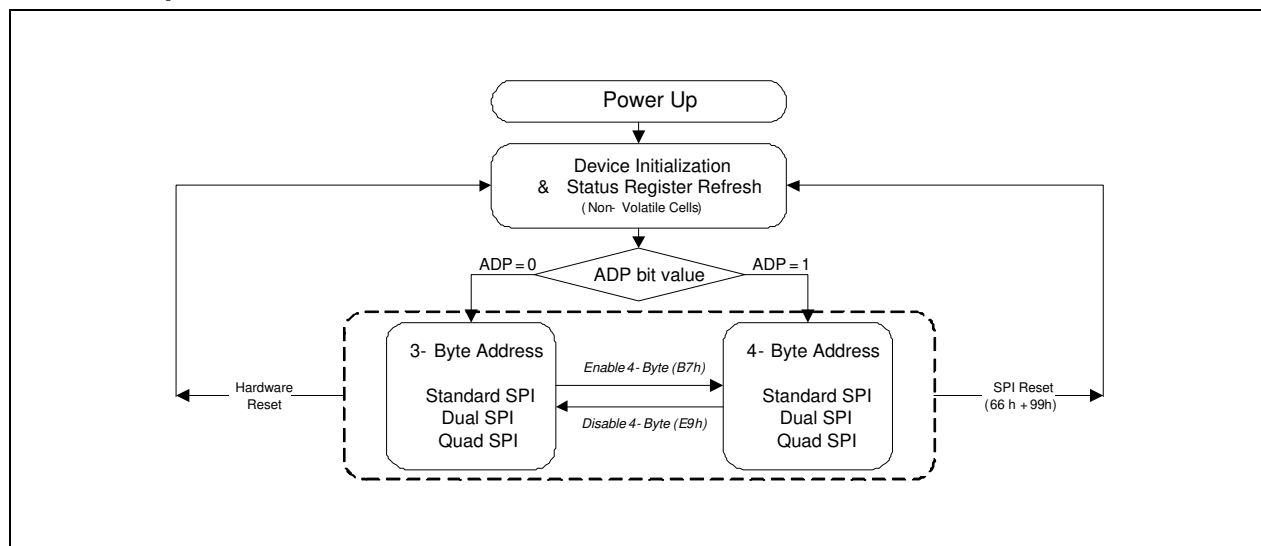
Power Up

Device Initialization
& Status Register Refresh
( Non- Volatile Cells)

ADP = 0
ADP bit value
ADP = 1

3- Byte Address

Standard SPI
Dual SPI
Quad SPI

Enable 4- Byte (B7h)

Disable 4- Byte (E9h)

4- Byte Address

Standard SPI
Dual SPI
Quad SPI

Hardware
Reset

SPI Reset
(66 h + 99h)